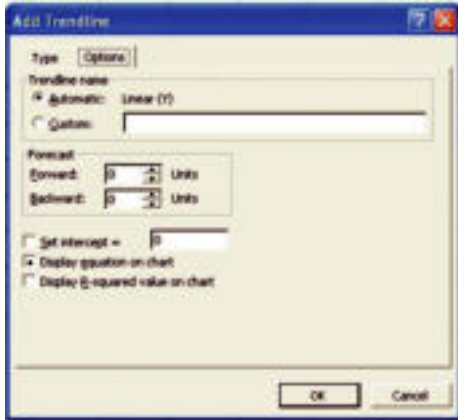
Add Trendline

Type Options

Trendline name

Automatic: Linear (Y)

Custom:

Forecast

Forward: 0 Units

Backward: 0 Units

Set intercept = 0

Display equation on chart

Display R-squared value on chart

OK Cancel